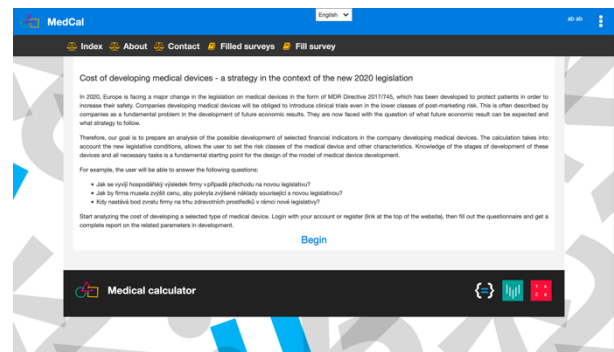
MedCal

English

ab ab

Index About Contact Filled surveys Fill survey

Cost of developing medical devices - a strategy in the context of the new 2020 legislation

In 2020, Europe is facing a major change in the legislation on medical devices in the form of MDR Directive 2017/745, which has been developed to protect patients in order to increase their safety. Companies developing medical devices will be obliged to introduce clinical trials even in the lower classes of post-marketing risk. This is often described by companies as a fundamental problem in the development of future economic results. They are now faced with the question of what future economic result can be expected and what strategy to follow.

Therefore, our goal is to prepare an analysis of the possible development of selected financial indicators in the company developing medical devices. The calculation takes into account the new legislative conditions, allows the user to set the risk classes of the medical device and other characteristics. Knowledge of the stages of development of these devices and all necessary tasks is a fundamental starting point for the design of the model of medical device development.

For example, the user will be able to answer the following questions:

- Jak se vyvíjí hospodářský výsledek firmy v případě přechodu na novou legislativu?
- Jak by firma musela zvýšit cenu, aby pokryla zvýšené náklady související s novou legislativou?
- Kdy nastává bod zvratu firmy na trhu zdravotních prostředků v rámci nové legislativy?

Start analyzing the cost of developing a selected type of medical device. Login with your account or register (link at the top of the website), then fill out the questionnaire and get a complete report on the related parameters in development.

Begin

Medical calculator

T A C R